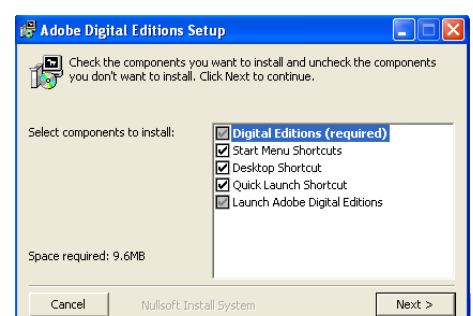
Adobe Digital Editions Setup

Check the components you want to install and uncheck the components you don't want to install. Click Next to continue.

Select components to install:

Digital Editions (required)
Start Menu Shortcuts
Desktop Shortcut
Quick Launch Shortcut
Launch Adobe Digital Editions

Space required: 9.6MB

Cancel
Nullsoft Install System
Next >